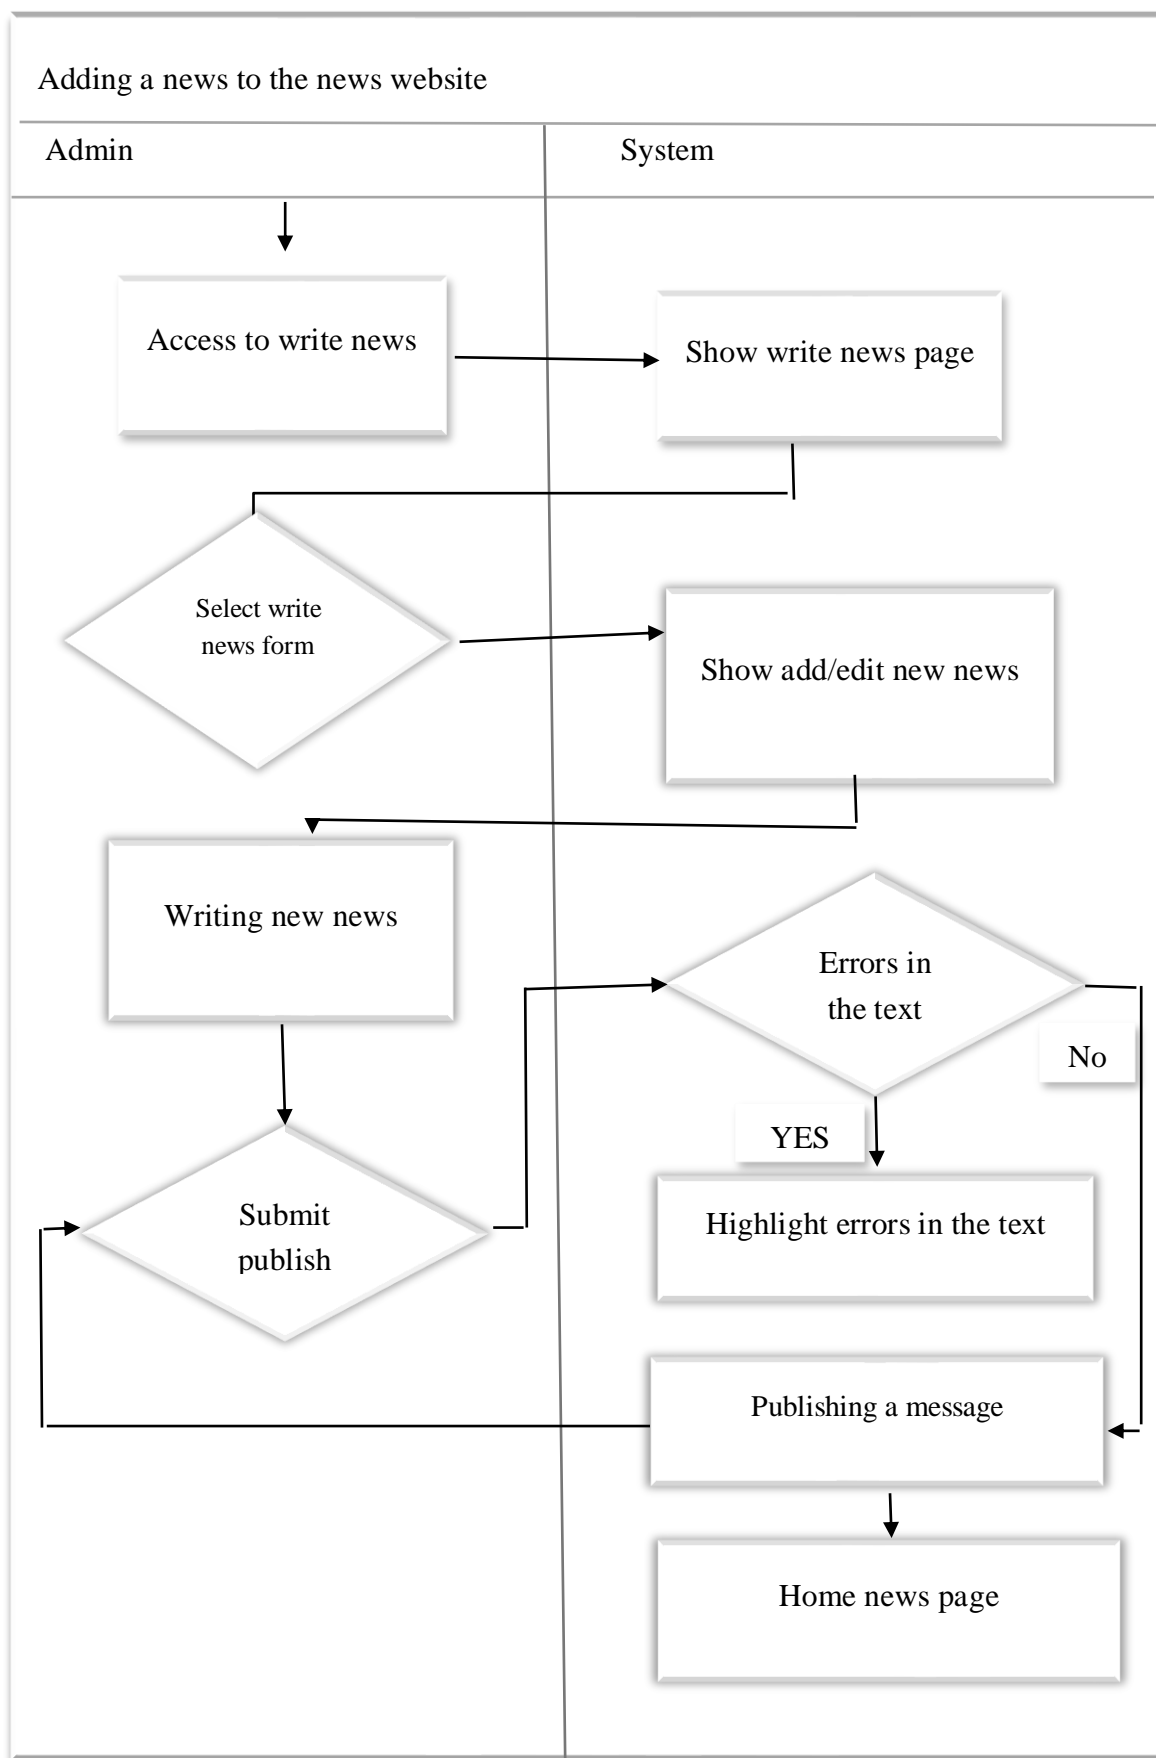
Adding a news to the news website

Admin

System

Access to write news

Show write news page

Select write news form

Show add/edit new news

Writing new news

Errors in the text

No

YES

Highlight errors in the text

Submit publish

Publishing a message

Home news page